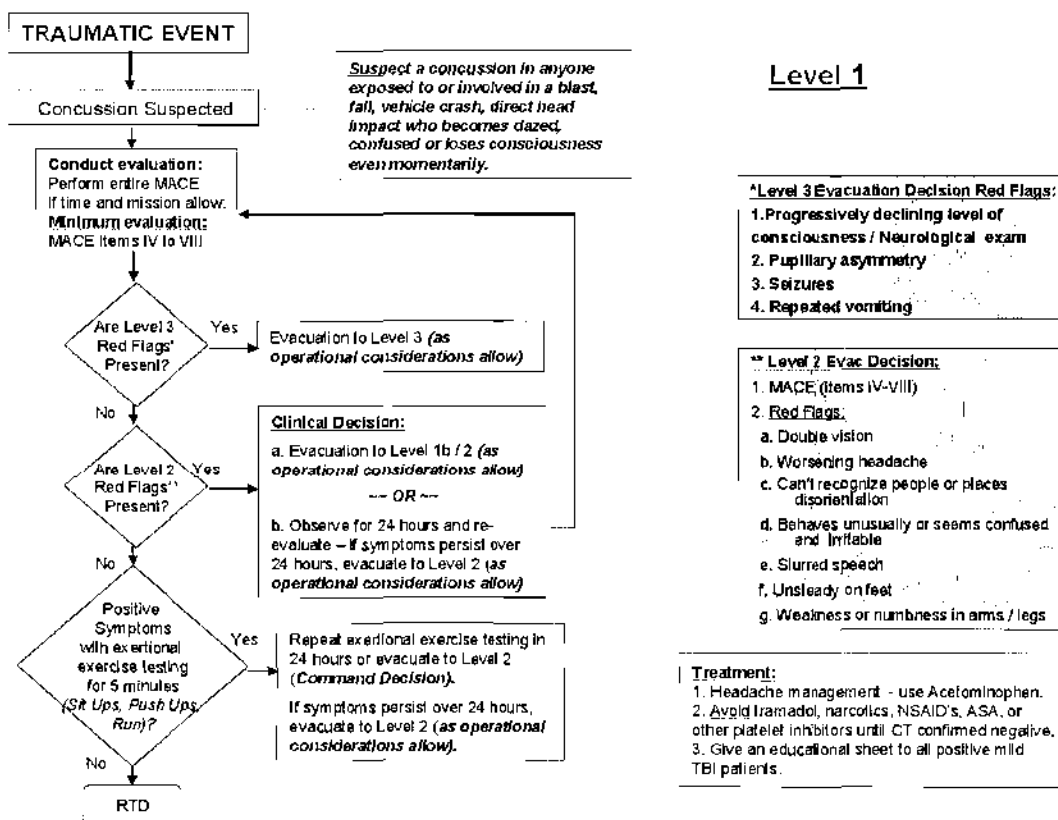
TRAUMATIC EVENT

Concussion Suspected

Suspect a concussion in anyone exposed to or involved in a blast, fall, vehicle crash, direct head impact who becomes dazed, confused or loses consciousness even momentarily.

Level 1

Conduct evaluation:
Perform entire MACE if time and mission allow.
Minimum evaluation:
MACE items IV to VIII

Are Level 3 Red Flags* Present?

Yes

Evacuation to Level 3 (as operational considerations allow)

No

Clinical Decision:
a. Evacuation to Level 1b / 2 (as operational considerations allow)
~~ OR ~~
b. Observe for 24 hours and re-evaluate – If symptoms persist over 24 hours, evacuate to Level 2 (as operational considerations allow)

Are Level 2 Red Flags** Present?

Yes

No

Positive Symptoms with exertional exercise testing for 5 minutes (Sit Ups, Push Ups, Run)?

Yes

Repeat exertional exercise testing in 24 hours or evacuate to Level 2 (Command Decision).

If symptoms persist over 24 hours, evacuate to Level 2 (as operational considerations allow).

No

RTD

*Level 3 Evacuation Decision Red Flags:
1. Progressively declining level of consciousness / Neurological exam
2. Pupillary asymmetry
3. Seizures
4. Repeated vomiting

** Level 2 Evac Decision:
1. MACE (items IV-VIII)
2. Red Flags:
a. Double vision
b. Worsening headache
c. Can't recognize people or places disorientation
d. Behaves unusually or seems confused and irritable
e. Slurred speech
f. Unsteady on feet
g. Weakness or numbness in arms / legs

Treatment:
1. Headache management - use Acetominophen.
2. Avoid tramadol, narcotics, NSAID's, ASA, or other platelet inhibitors until CT confirmed negative.
3. Give an educational sheet to all positive mild TBI patients.